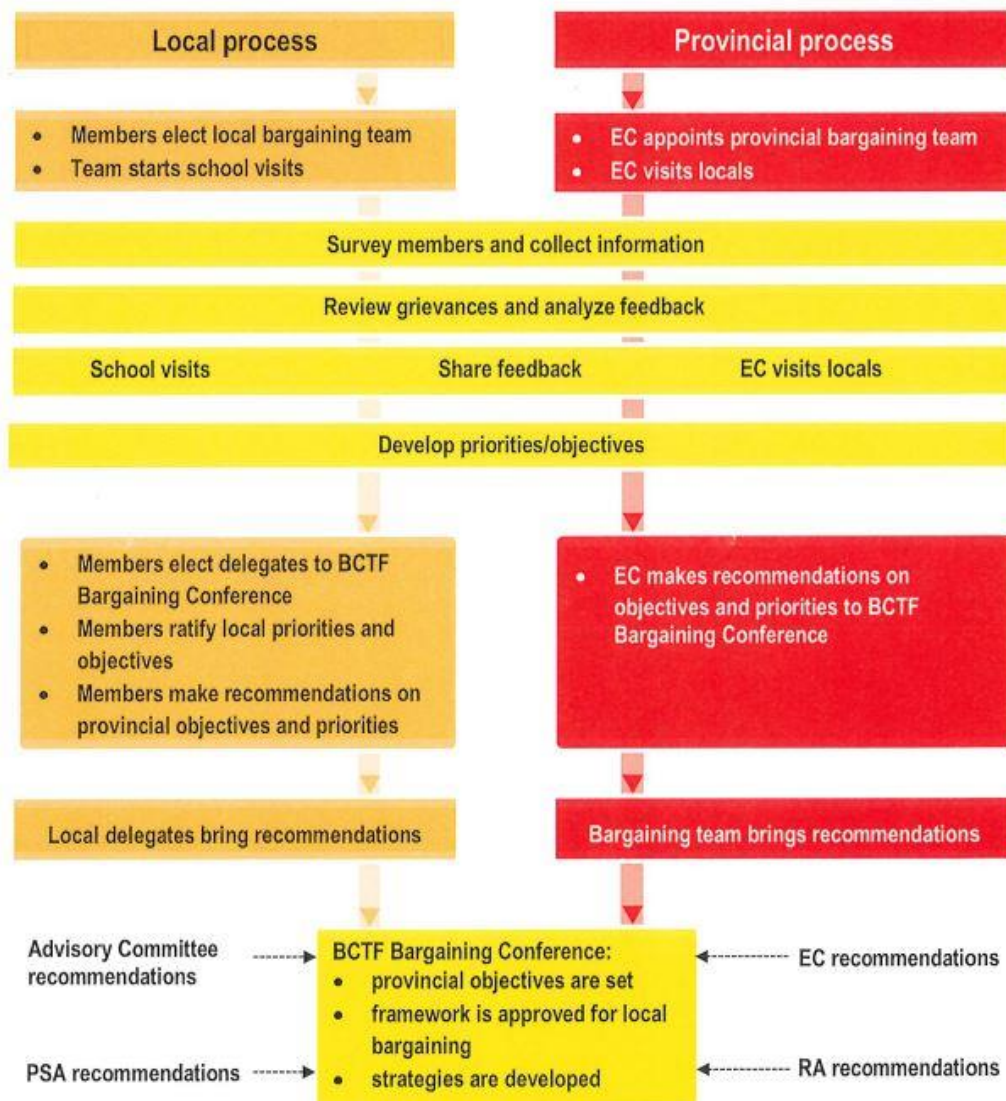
Local process

Provincial process

- Members elect local bargaining team
- Team starts school visits

- EC appoints provincial bargaining team
- EC visits locals

Survey members and collect information

Review grievances and analyze feedback

School visits

Share feedback

EC visits locals

Develop priorities/objectives

- Members elect delegates to BCTF Bargaining Conference
- Members ratify local priorities and objectives
- Members make recommendations on provincial objectives and priorities

- EC makes recommendations on objectives and priorities to BCTF Bargaining Conference

Local delegates bring recommendations

Bargaining team brings recommendations

Advisory Committee recommendations

PSA recommendations

BCTF Bargaining Conference:
- provincial objectives are set
- framework is approved for local bargaining
- strategies are developed

EC recommendations

RA recommendations